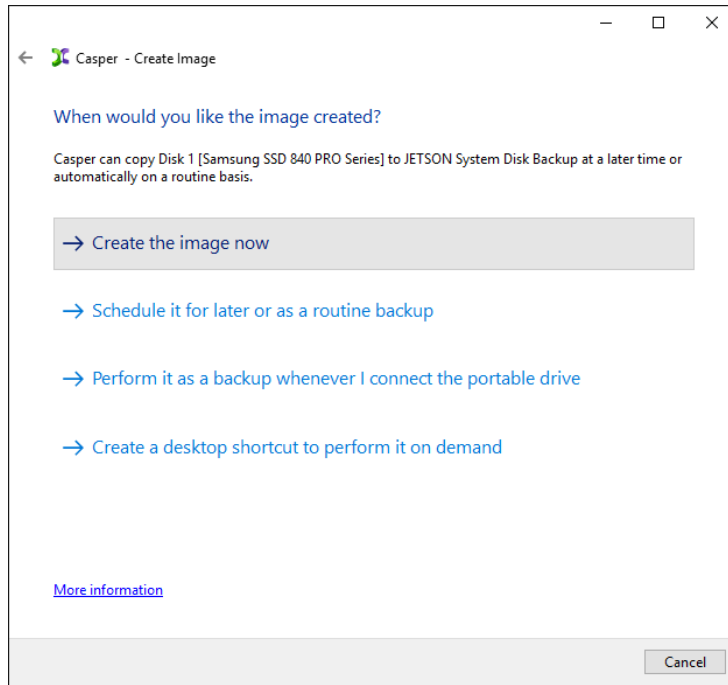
Casper - Create Image

When would you like the image created?

Casper can copy Disk 1 [Samsung SSD 840 PRO Series] to JETSON System Disk Backup at a later time or automatically on a routine basis.

→ Create the image now

→ Schedule it for later or as a routine backup

→ Perform it as a backup whenever I connect the portable drive

→ Create a desktop shortcut to perform it on demand

More information

Cancel